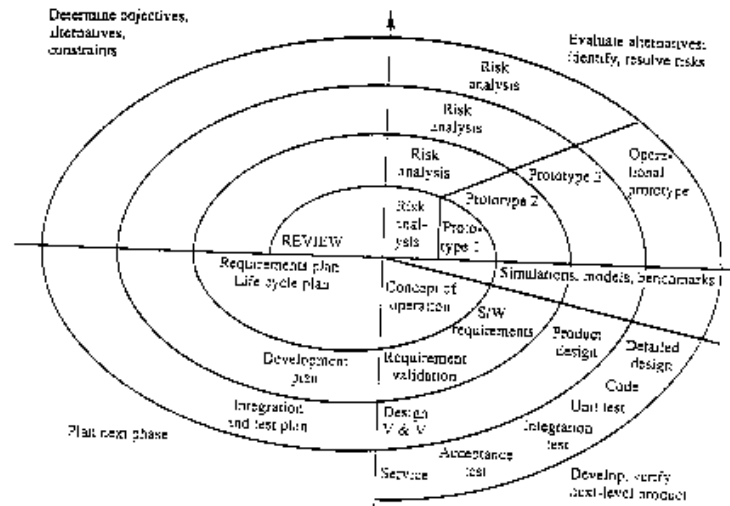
Determine objectives, alternatives, constraints

Evaluate alternatives: identify, resolve risks

Risk analysis

Risk analysis

Risk analysis

Risk analysis

Operational prototype

Prototype 3

Prototype 2

Prototype 1

REVIEW

Requirements plan Life cycle plan

Concept of operation

Simulations, models, benchmarks

S/W requirements

Product design

Detailed design

Development plan

Requirement validation

Code

Unit test

Integration and test plan

Design V & V

Integration test

Plan next phase

Acceptance test

Service

Develop, verify next-level product